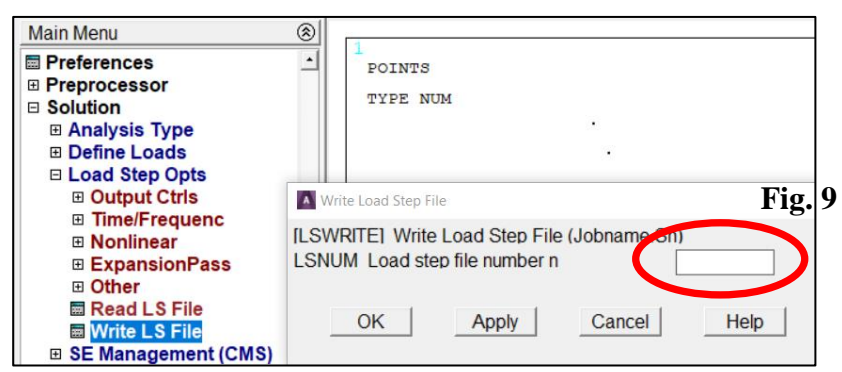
Main Menu
Preferences
⊞ Preprocessor
⊟ Solution
⊞ Analysis Type
⊞ Define Loads
⊟ Load Step Opts
⊞ Output Ctrls
⊞ Time/Frequenc
⊞ Nonlinear
⊞ ExpansionPass
⊞ Other
Read LS File
Write LS File
⊞ SE Management (CMS)

1
POINTS

TYPE NUM

Write Load Step File
Fig. 9
[LSWRITE] Write Load Step File (Jobname.Sn)
LSNUM Load step file number n

OK
Apply
Cancel
Help